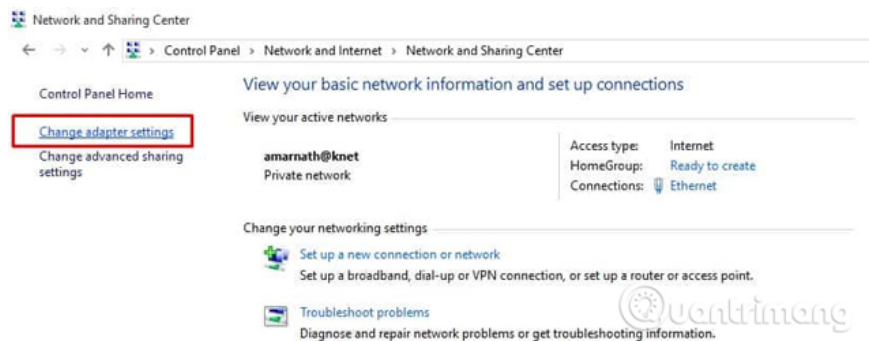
Network and Sharing Center

> Control Panel > Network and Internet > Network and Sharing Center

Control Panel Home

Change adapter settings

Change advanced sharing settings

View your basic network information and set up connections

View your active networks

amarnath@knet
Private network

Access type: Internet
HomeGroup: Ready to create
Connections: Ethernet

Change your networking settings

Set up a new connection or network
Set up a broadband, dial-up or VPN connection, or set up a router or access point.

Troubleshoot problems
Diagnose and repair network problems or get troubleshooting information.

Quantrimang